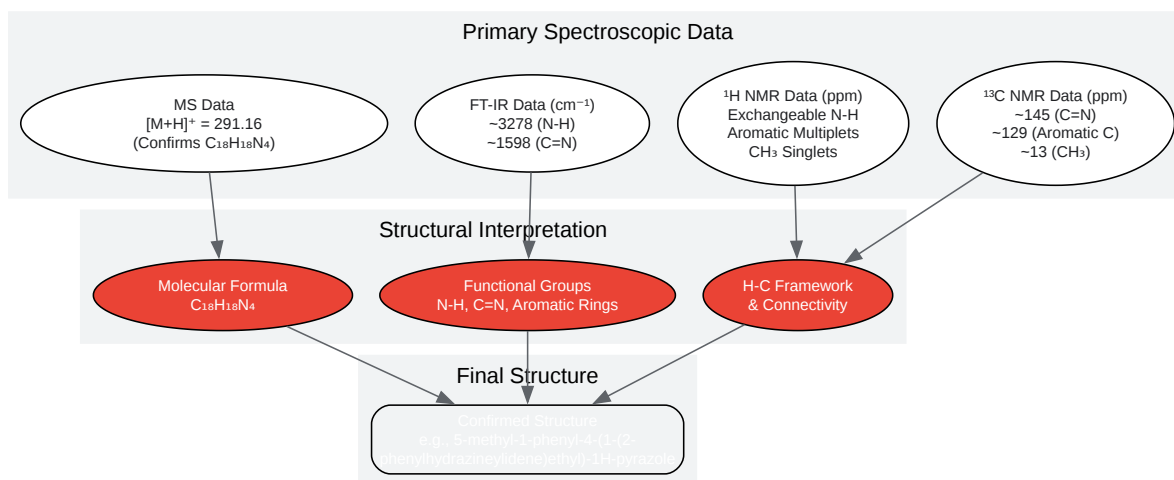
Primary Spectroscopic Data

MS Data
[M+H]$^+$ = 291.16
(Confirms $C_{18}H_{18}N_4$)

FT-IR Data (cm$^{-1}$)
~3278 (N-H)
~1598 (C=N)

$^1$H NMR Data (ppm)
Exchangeable N-H
Aromatic Multiplets
$CH_3$ Singlets

$^{13}$C NMR Data (ppm)
~145 (C=N)
~129 (Aromatic C)
~13 ($CH_3$)

Structural Interpretation

Molecular Formula
$C_{18}H_{18}N_4$

Functional Groups
N-H, C=N, Aromatic Rings

H-C Framework
& Connectivity

Final Structure

Confirmed Structure
e.g., 5-methyl-1-phenyl-4-(1-(2-phenylhydrazineylidene)ethyl)-1H-pyrazole